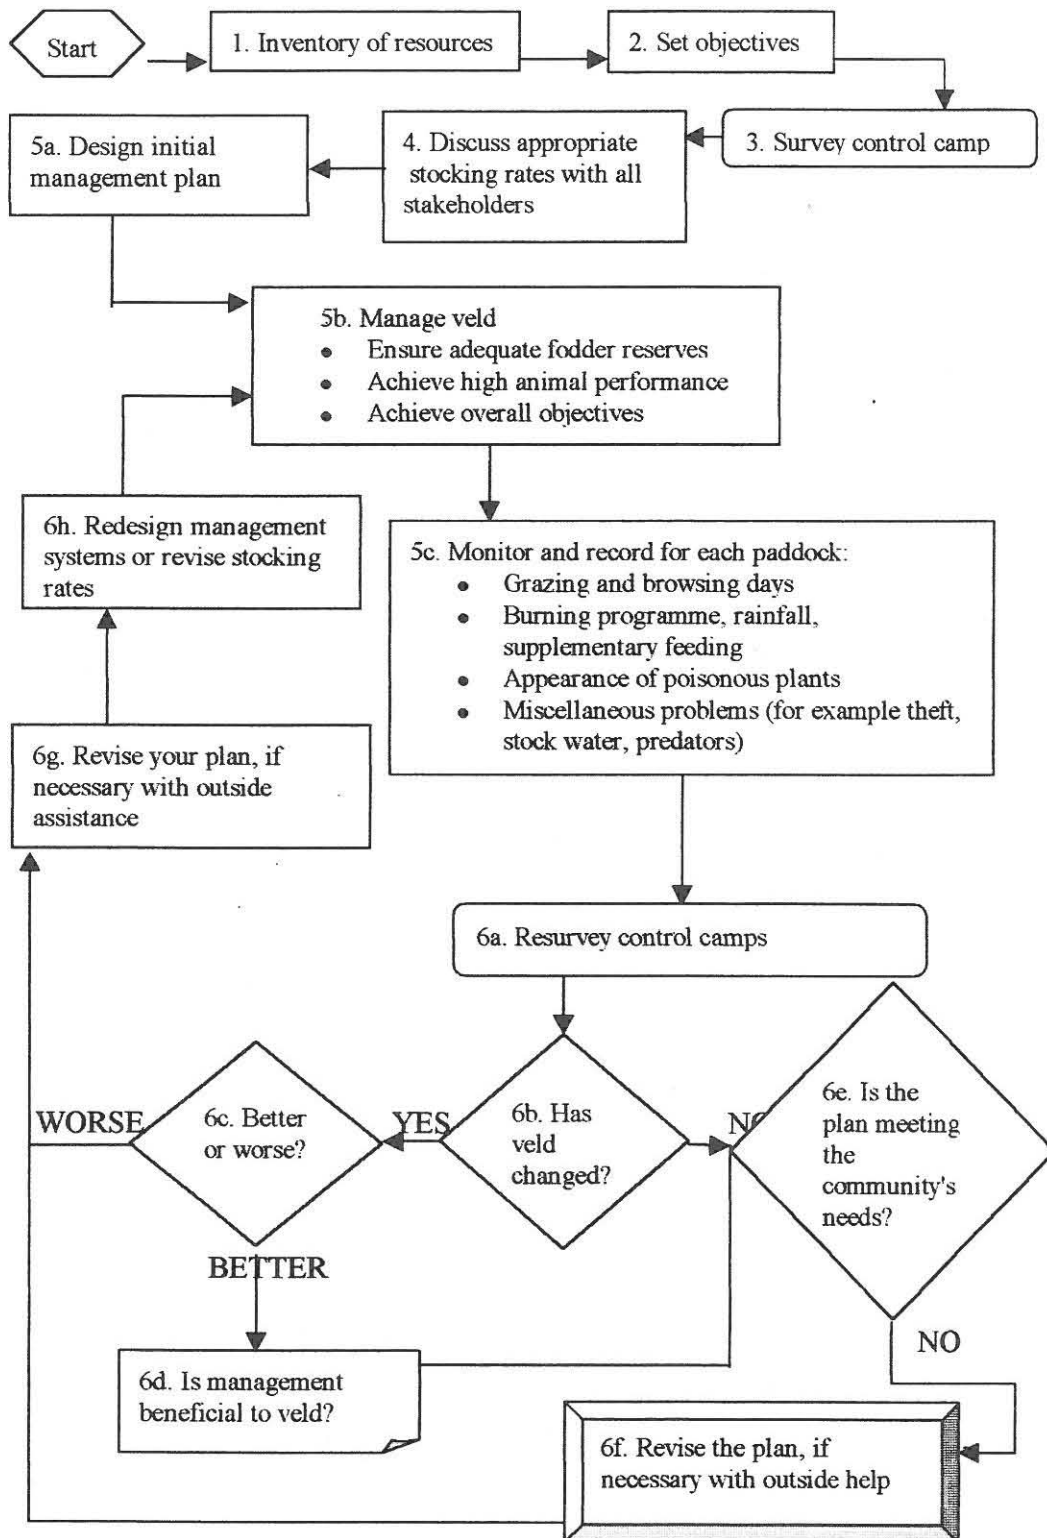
Start

1. Inventory of resources

2. Set objectives

3. Survey control camp

4. Discuss appropriate stocking rates with all stakeholders

5a. Design initial management plan

5b. Manage veld
- Ensure adequate fodder reserves
- Achieve high animal performance
- Achieve overall objectives

6h. Redesign management systems or revise stocking rates

5c. Monitor and record for each paddock:
- Grazing and browsing days
- Burning programme, rainfall, supplementary feeding
- Appearance of poisonous plants
- Miscellaneous problems (for example theft, stock water, predators)

6g. Revise your plan, if necessary with outside assistance

6a. Resurvey control camps

WORSE

6c. Better or worse?

YES

6b. Has veld changed?

NO

6e. Is the plan meeting the community's needs?

BETTER

NO

6d. Is management beneficial to veld?

6f. Revise the plan, if necessary with outside help